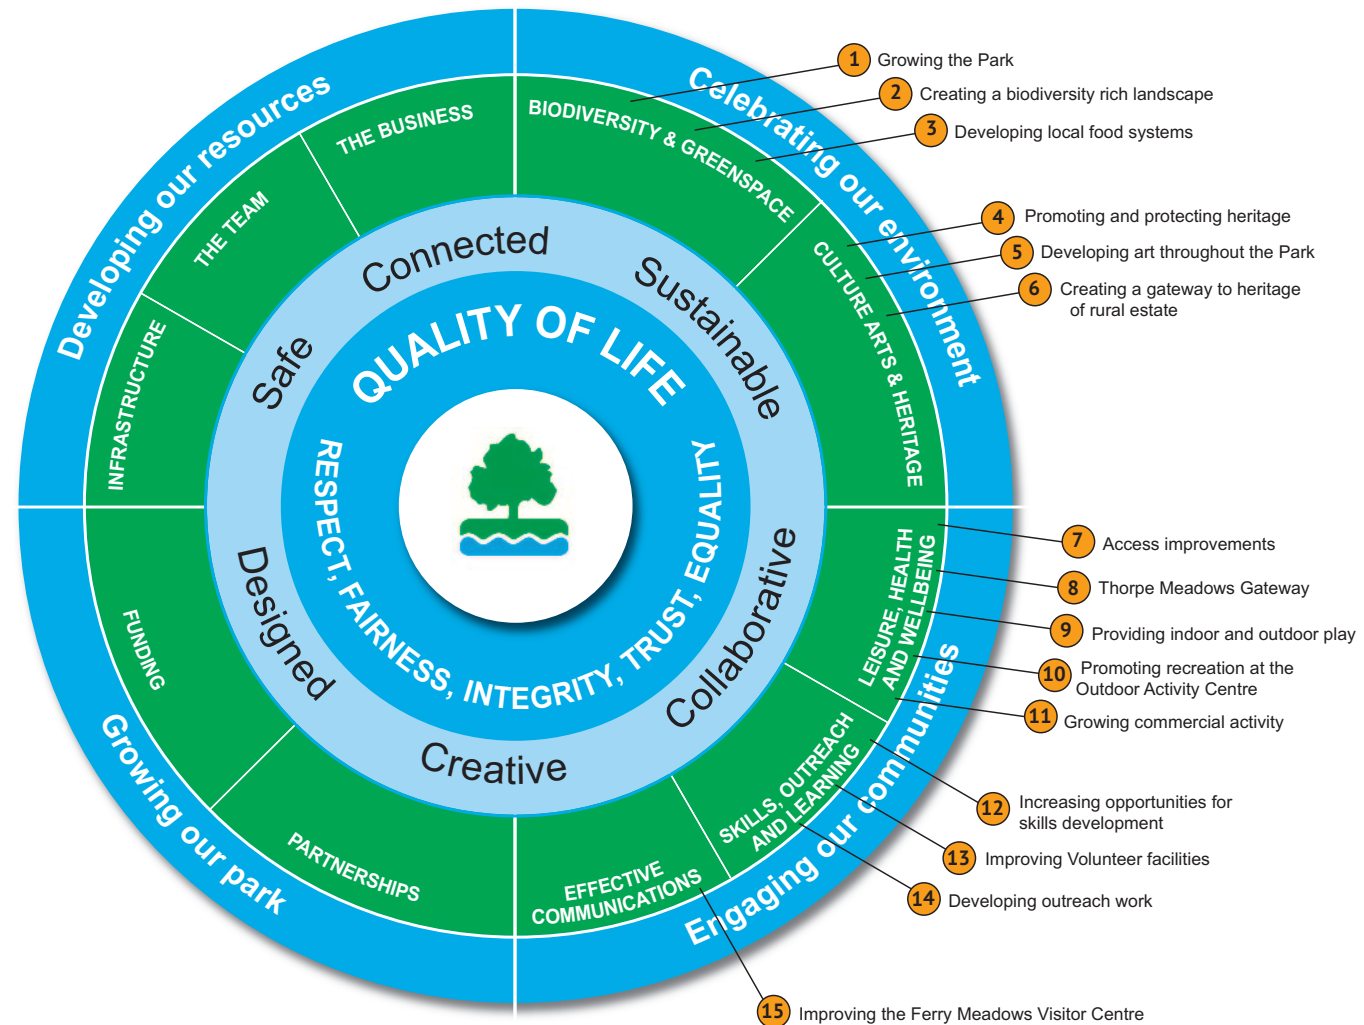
Developing our resources

Celebrating our environment

Engaging our communities

Growing our park

THE BUSINESS

THE TEAM

INFRASTRUCTURE

BIODIVERSITY & GREENSPACE

CULTURE ARTS & HERITAGE

LEISURE, HEALTH AND WELLBEING

SKILLS, OUTREACH AND LEARNING

EFFECTIVE COMMUNICATIONS

PARTNERSHIPS

FUNDING

Connected

Sustainable

Collaborative

Creative

Designed

Safe

QUALITY OF LIFE

RESPECT, FAIRNESS, INTEGRITY, TRUST, EQUALITY

1 Growing the Park

2 Creating a biodiversity rich landscape

3 Developing local food systems

4 Promoting and protecting heritage

5 Developing art throughout the Park

6 Creating a gateway to heritage of rural estate

7 Access improvements

8 Thorpe Meadows Gateway

9 Providing indoor and outdoor play

10 Promoting recreation at the Outdoor Activity Centre

11 Growing commercial activity

12 Increasing opportunities for skills development

13 Improving Volunteer facilities

14 Developing outreach work

15 Improving the Ferry Meadows Visitor Centre